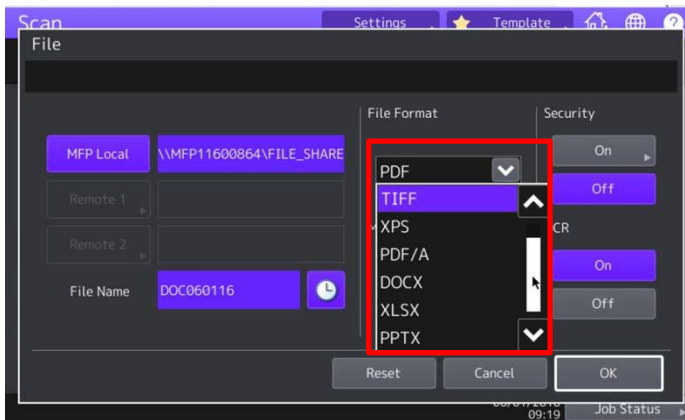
Scan
Settings
Template
File
File Format
Security
MFP Local
\\MFP11600864\FILE_SHARE
PDF
On
TIFF
Off
Remote 1
XPS
CR
PDF/A
Remote 2
On
DOCX
XLSX
File Name
DOC060116
Off
PPTX
Reset
Cancel
OK
09:19
Job Status